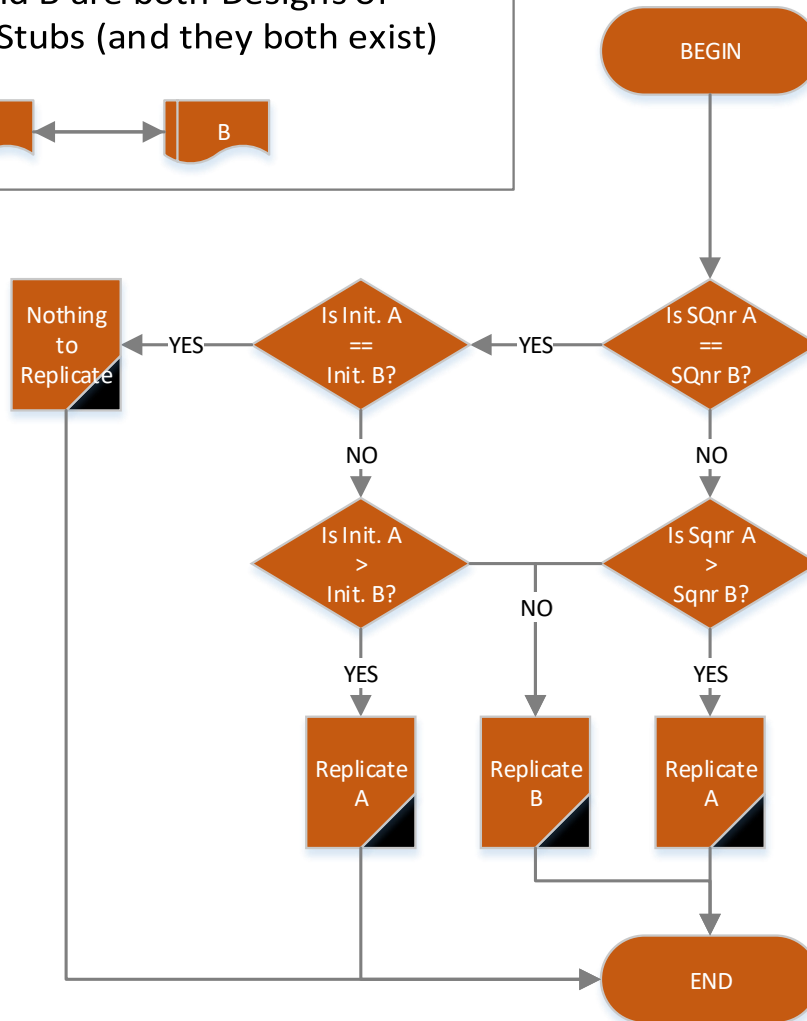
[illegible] B are both Designs or Stubs (and they both exist)

B

BEGIN

Nothing to Replicate

YES

Is Init. A == Init. B?

YES

Is SQnr A == SQnr B?

NO

NO

Is Init. A > Init. B?

Is Sqnr A > Sqnr B?

NO

YES

YES

Replicate A

Replicate B

Replicate A

END